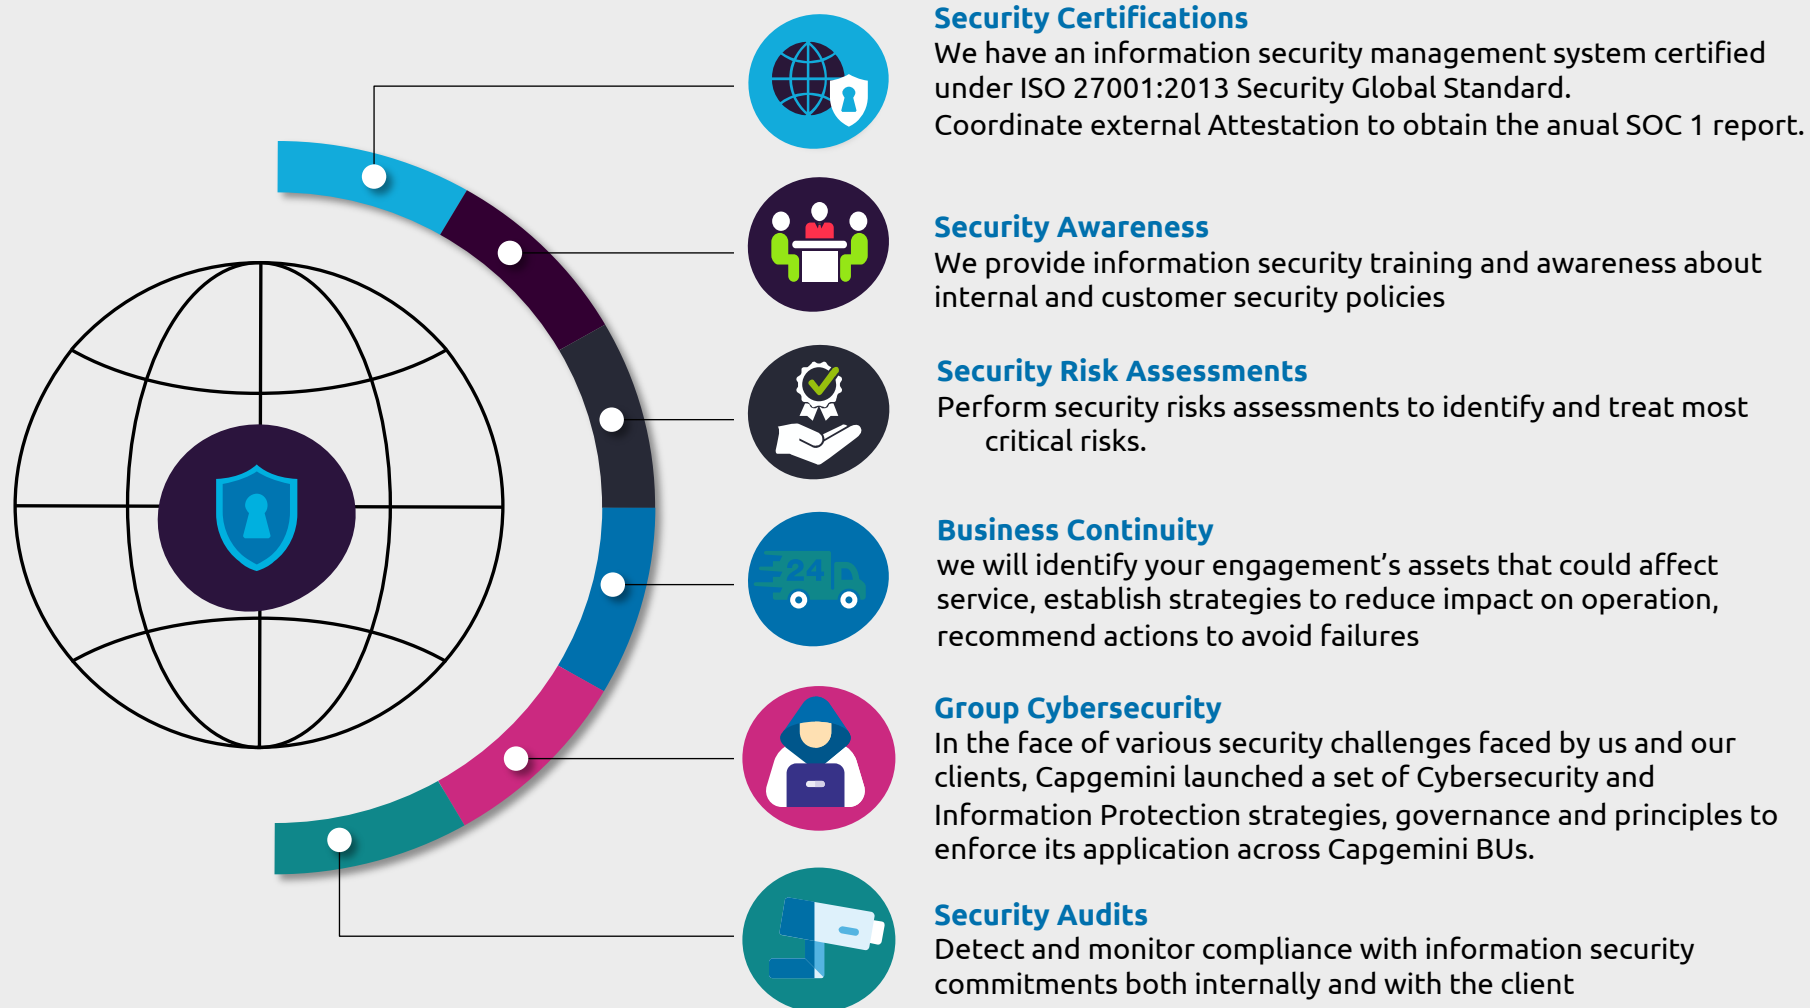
Security Certifications
We have an information security management system certified under ISO 27001:2013 Security Global Standard.
Coordinate external Attestation to obtain the anual SOC 1 report.

Security Awareness
We provide information security training and awareness about internal and customer security policies

Security Risk Assessments
Perform security risks assessments to identify and treat most critical risks.

24

Business Continuity
we will identify your engagement's assets that could affect service, establish strategies to reduce impact on operation, recommend actions to avoid failures

Group Cybersecurity
In the face of various security challenges faced by us and our clients, Capgemini launched a set of Cybersecurity and Information Protection strategies, governance and principles to enforce its application across Capgemini BUs.

Security Audits
Detect and monitor compliance with information security commitments both internally and with the client